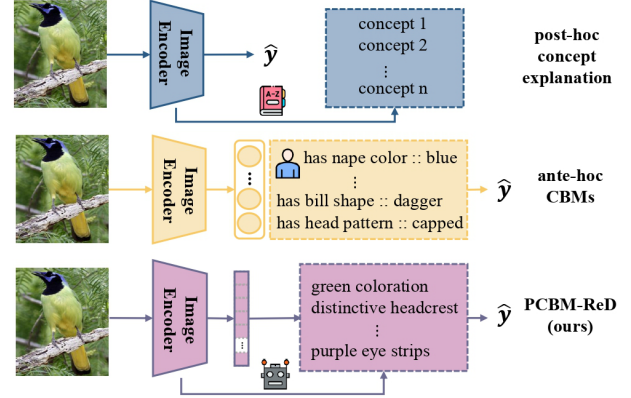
Image Encoder

$\hat{y}$

concept 1
concept 2
⋮
concept n

A-Z

post-hoc concept explanation

Image Encoder

⋮

has nape color :: blue
⋮
has bill shape :: dagger
has head pattern :: capped

$\hat{y}$

ante-hoc CBMs

Image Encoder

⋮

green coloration
distinctive headcrest
⋮
purple eye strips

$\hat{y}$

PCBM-ReD (ours)